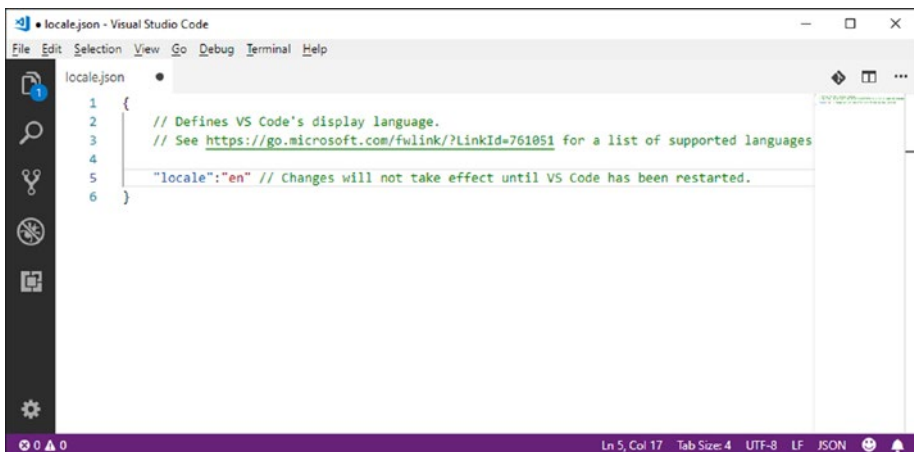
● locale.json - Visual Studio Code

File Edit Selection View Go Debug Terminal Help

locale.json ●

1 {
2 // Defines VS Code's display language.
3 // See https://go.microsoft.com/fwlink/?LinkId=761051 for a list of supported languages
4
5 "locale":"en" // Changes will not take effect until VS Code has been restarted.
6 }

1

⊗ 0 ⚠ 0

Ln 5, Col 17 Tab Size: 4 UTF-8 LF JSON